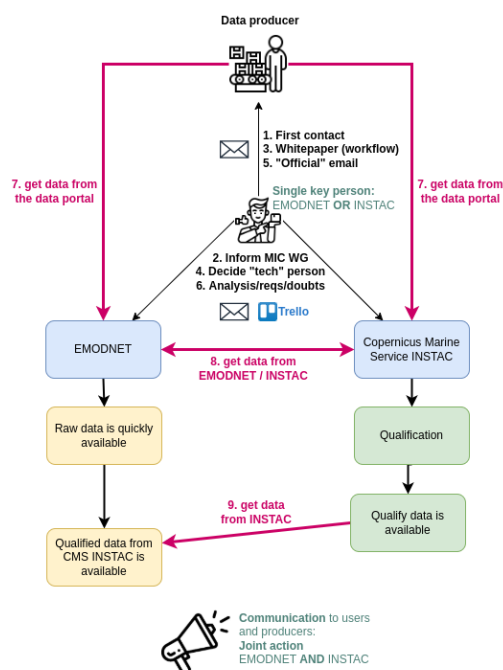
Data producer

1. First contact
3. Whitepaper (workflow)
5. "Official" email

7. get data from the data portal

7. get data from the data portal

Single key person:
EMODNET OR INSTAC

2. Inform MIC WG
4. Decide "tech" person
6. Analysis/reqs/doubts

Trello

EMODNET

8. get data from EMODNET / INSTAC

Copernicus Marine Service INSTAC

Raw data is quickly available

Qualification

9. get data from INSTAC

Qualify data is available

Qualified data from CMS INSTAC is available

Communication to users and producers:
Joint action
EMODNET AND INSTAC